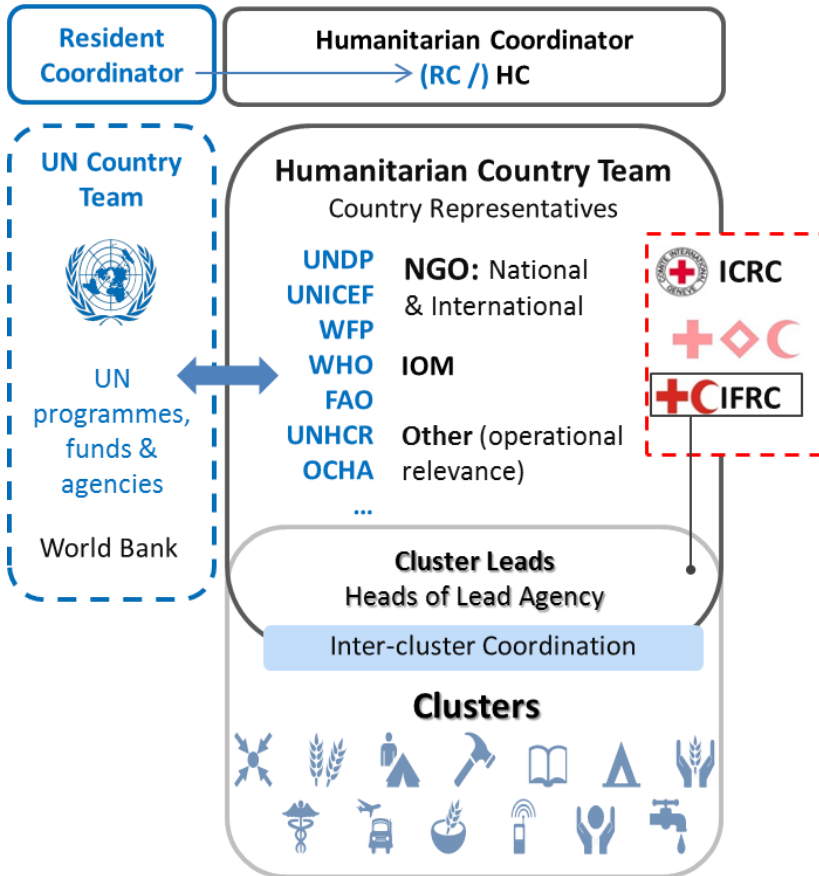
Resident Coordinator

Humanitarian Coordinator
(RC /) HC

UN Country Team

UN programmes, funds & agencies

World Bank

Humanitarian Country Team
Country Representatives

UNDP
UNICEF
WFP
WHO
FAO
UNHCR
OCHA
...

NGO: National & International

IOM

Other (operational relevance)

ICRC

IFRC

Cluster Leads
Heads of Lead Agency

Inter-cluster Coordination

Clusters